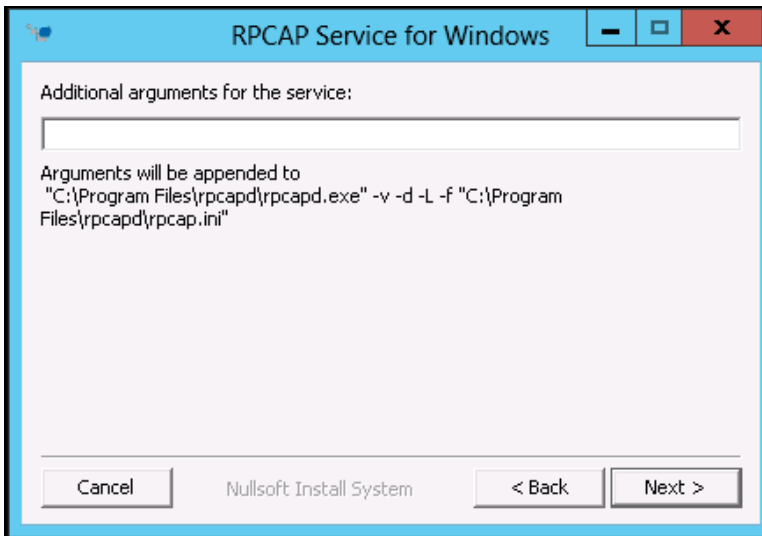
RPCAP Service for Windows

Additional arguments for the service:

Arguments will be appended to "C:\Program Files\rpcapd\rpcapd.exe" -v -d -L -f "C:\Program Files\rpcapd\rpcap.ini"

Cancel

Nullsoft Install System

< Back

Next >